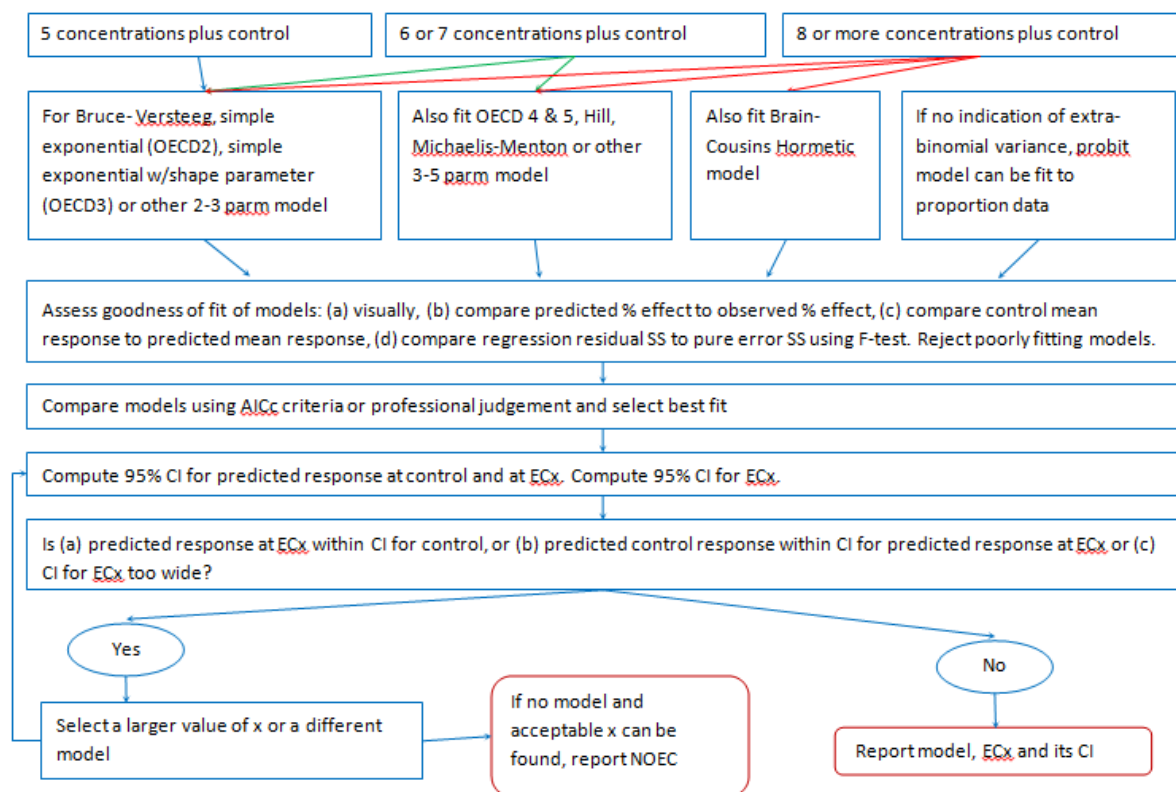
5 concentrations plus control

6 or 7 concentrations plus control

8 or more concentrations plus control

For Bruce-Versteeg, simple exponential (OECD2), simple exponential w/shape parameter (OECD3) or other 2-3 parm model

Also fit OECD 4 & 5, Hill, Michaelis-Menton or other 3-5 parm model

Also fit Brain-Cousins Hormetic model

If no indication of extra-binomial variance, probit model can be fit to proportion data

Assess goodness of fit of models: (a) visually, (b) compare predicted % effect to observed % effect, (c) compare control mean response to predicted mean response, (d) compare regression residual SS to pure error SS using F-test. Reject poorly fitting models.

Compare models using AICc criteria or professional judgement and select best fit

Compute 95% CI for predicted response at control and at ECx. Compute 95% CI for ECx.

Is (a) predicted response at ECx within CI for control, or (b) predicted control response within CI for predicted response at ECx or (c) CI for ECx too wide?

Yes

No

Select a larger value of x or a different model

If no model and acceptable x can be found, report NOEC

Report model, ECx and its CI